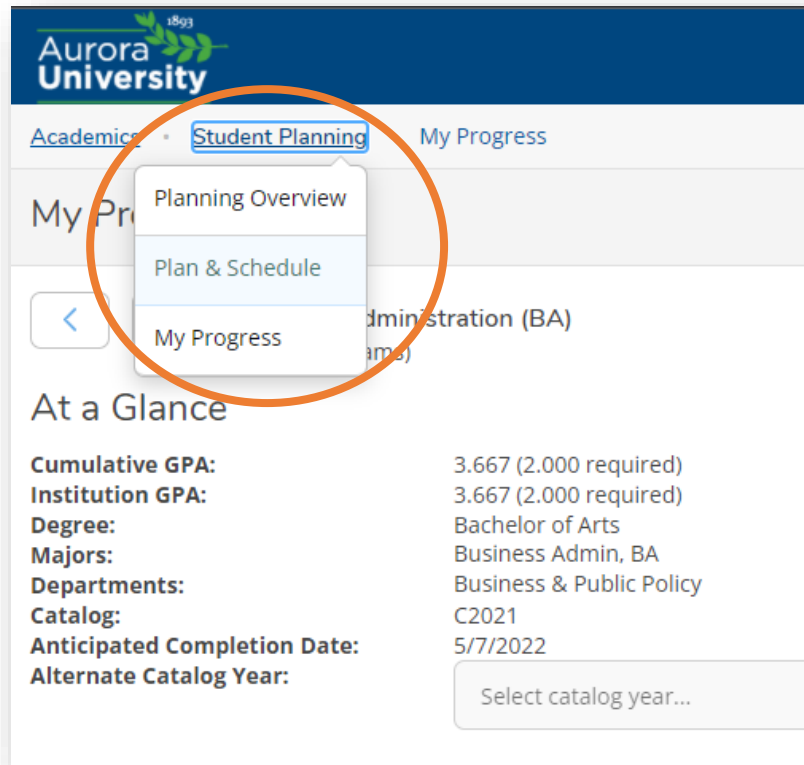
1893
Aurora
University

Academics • Student Planning My Progress

Planning Overview
Plan & Schedule
My Progress

My Pr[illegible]

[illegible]dministration (BA)
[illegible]ams)

At a Glance

| | |
|---|---|
| **Cumulative GPA:** | 3.667 (2.000 required) |
| **Institution GPA:** | 3.667 (2.000 required) |
| **Degree:** | Bachelor of Arts |
| **Majors:** | Business Admin, BA |
| **Departments:** | Business & Public Policy |
| **Catalog:** | C2021 |
| **Anticipated Completion Date:** | 5/7/2022 |
| **Alternate Catalog Year:** | Select catalog year... |